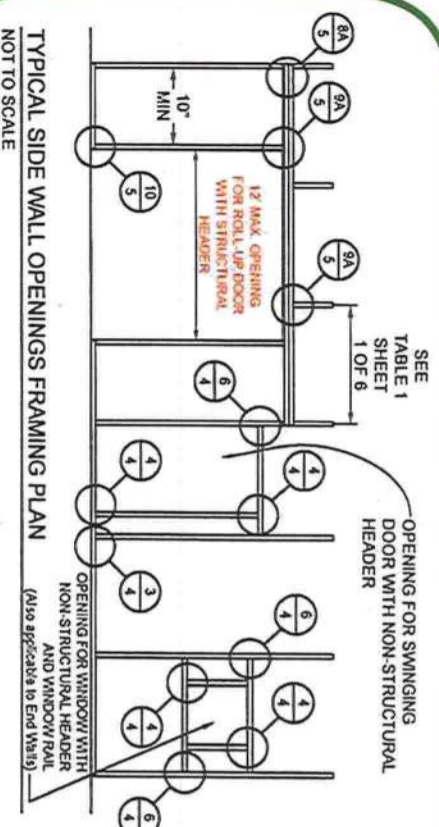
TYPICAL SIDE WALL OPENINGS FRAMING PLAN
NOT TO SCALE

$\frac{8A}{5}$

$\frac{9A}{5}$

10" MIN

$\frac{10}{5}$

12' MAX. OPENING FOR ROLL-UP DOOR WITH STRUCTURAL HEADER

$\frac{9A}{5}$

SEE TABLE 1 SHEET 1 OF 6

$\frac{6}{4}$

OPENING FOR SWINGING DOOR WITH NON-STRUCTURAL HEADER

$\frac{4}{4}$

$\frac{4}{4}$

$\frac{3}{4}$

OPENING FOR WINDOW WITH NON-STRUCTURAL HEADER AND WINDOW RAIL (Also applicable to End Walls)

$\frac{6}{4}$

$\frac{4}{4}$

$\frac{4}{4}$

$\frac{6}{4}$